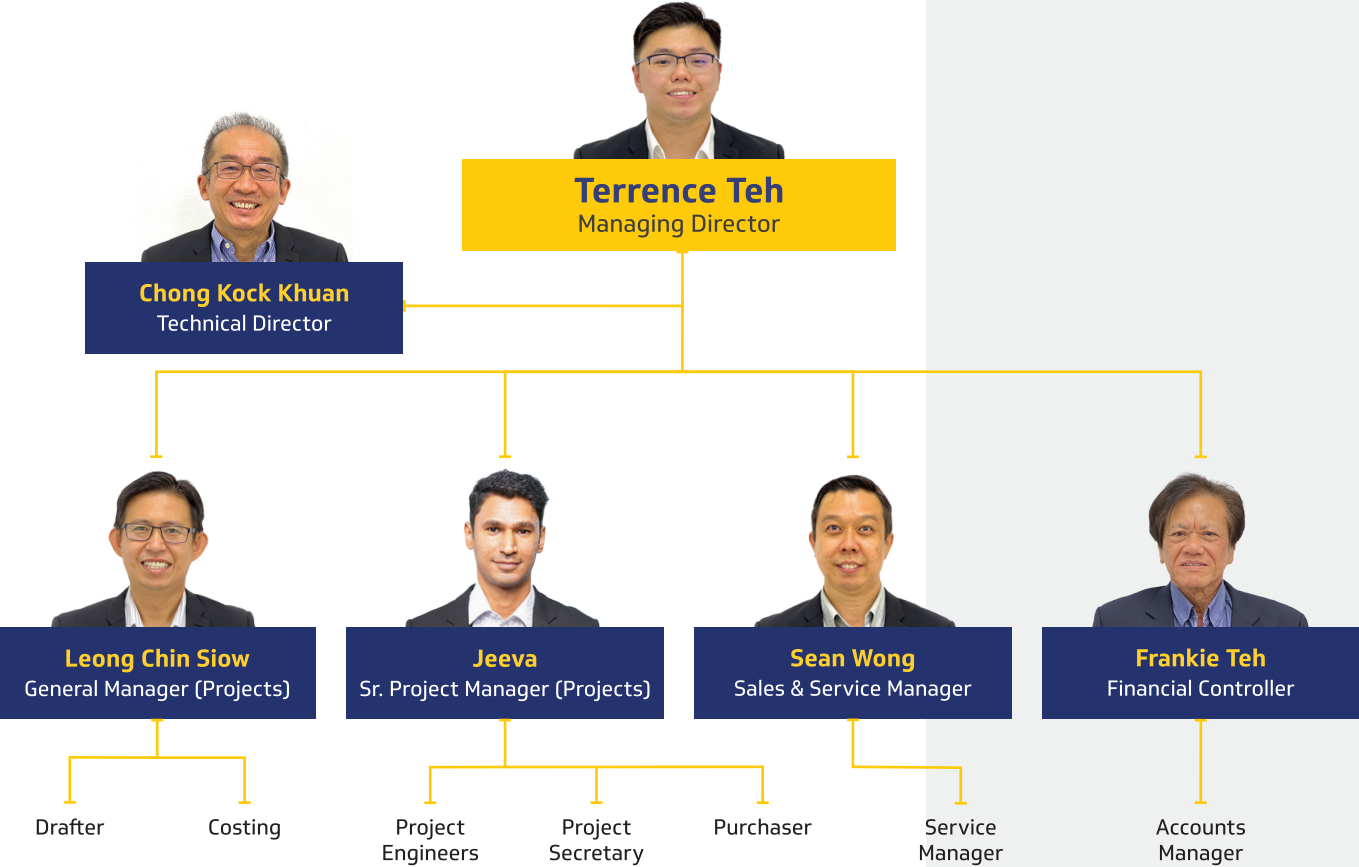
Terrence Teh
Managing Director

Chong Kock Khuan
Technical Director

Leong Chin Siow
General Manager (Projects)

Jeeva
Sr. Project Manager (Projects)

Sean Wong
Sales & Service Manager

Frankie Teh
Financial Controller

Drafter

Costing

Project Engineers

Project Secretary

Purchaser

Service Manager

Accounts Manager